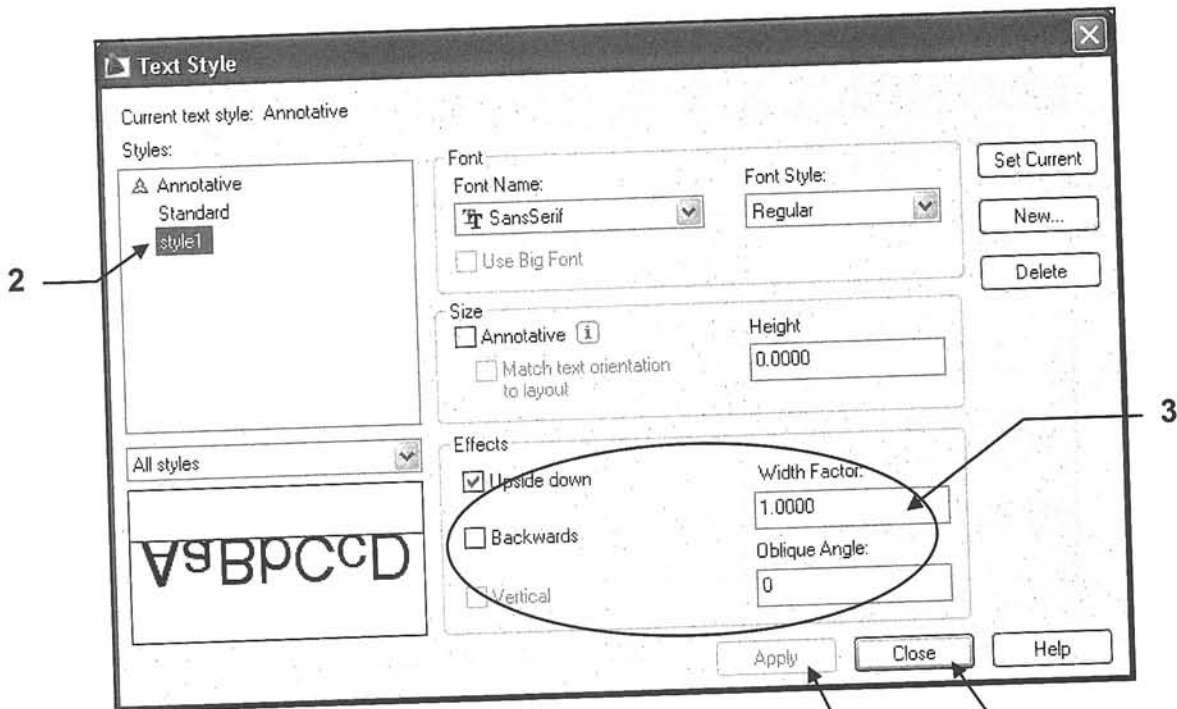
Text Style

Current text style: Annotative

Styles:

Annotative
Standard
style1

2

All styles

AaBbCcD

Font
Font Name:
SansSerif
Use Big Font

Font Style:
Regular

Size
Annotative
Match text orientation to layout

Height
0.0000

Effects
Upside down
Backwards
Vertical

Width Factor:
1.0000
Oblique Angle:
0

3

Set Current
New...
Delete

Apply
Close
Help